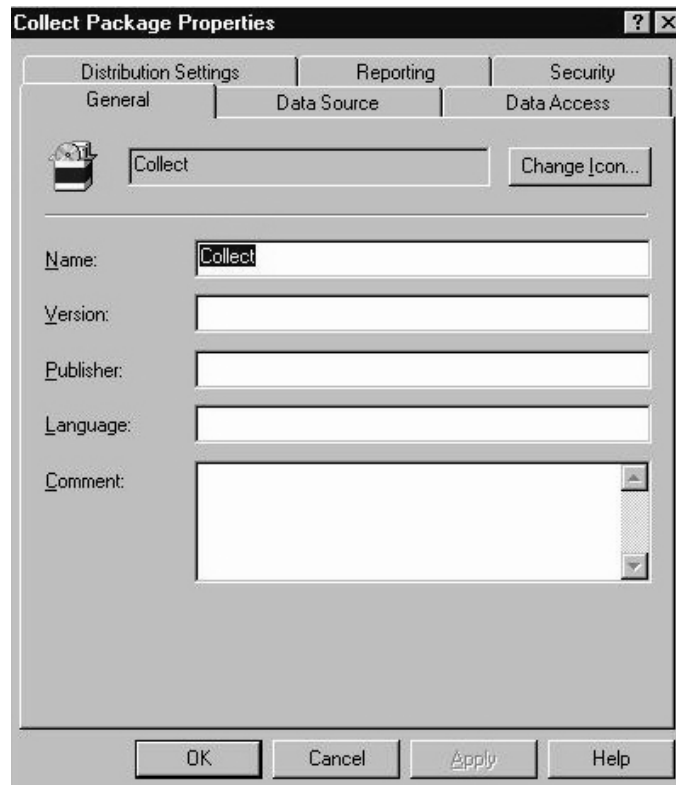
Collect Package Properties

? X

Distribution Settings
Reporting
Security
General
Data Source
Data Access

Collect
Change Icon...

Name: Collect
Version:
Publisher:
Language:
Comment:

OK
Cancel
Apply
Help